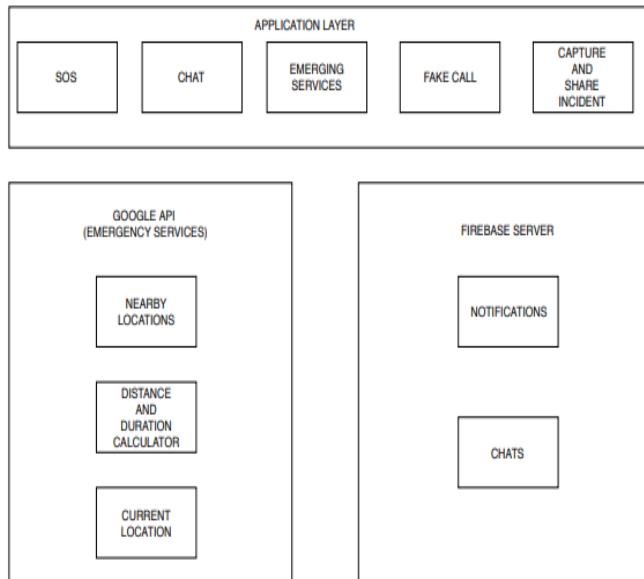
APPLICATION LAYER

SOS

CHAT

EMERGING SERVICES

FAKE CALL

CAPTURE AND SHARE INCIDENT

GOOGLE API (EMERGENCY SERVICES)

NEARBY LOCATIONS

DISTANCE AND DURATION CALCULATOR

CURRENT LOCATION

FIREBASE SERVER

NOTIFICATIONS

CHATS